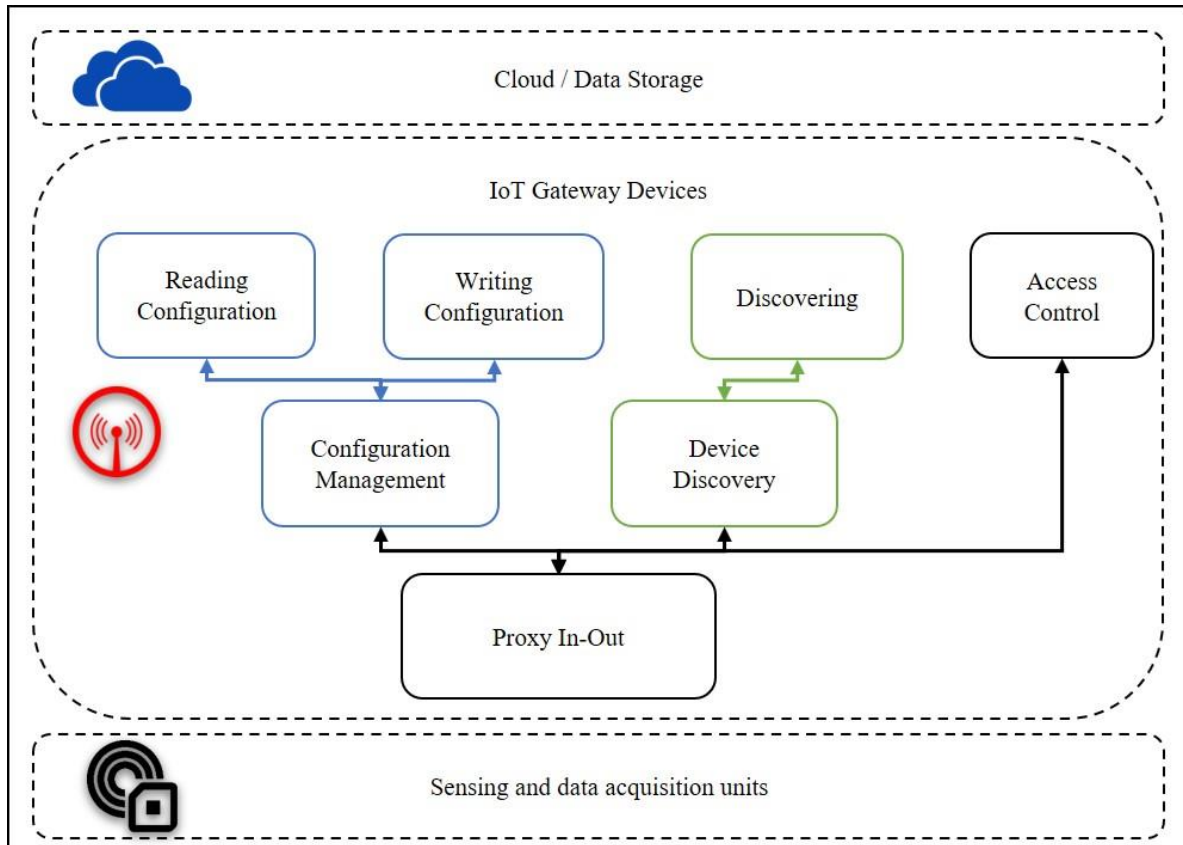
Cloud / Data Storage

IoT Gateway Devices

Reading Configuration

Writing Configuration

Discovering

Access Control

Configuration Management

Device Discovery

Proxy In-Out

Sensing and data acquisition units